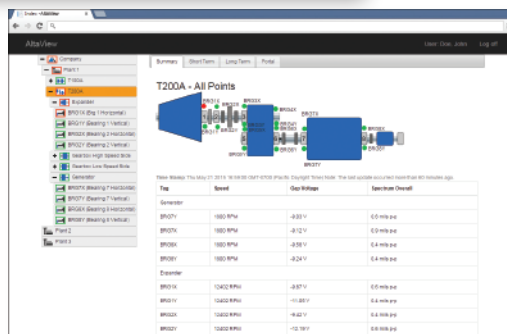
AltaView

User: Doe, John Log off

Company
Plant 1
Frame
T200A
Expander
BRG1X (Brg 1 Horizontal)
BRG1Y (Bearing 1 Vertical)
BRG2X (Bearing 2 Horizontal)
BRG2Y (Bearing 2 Vertical)
Gearbox High Speed Side
Gearbox Low Speed Side
Generator
BRG7X (Bearing 7 Horizontal)
BRG7Y (Bearing 7 Vertical)
BRG8X (Bearing 8 Horizontal)
BRG8Y (Bearing 8 Vertical)
Plant 2
Plant 3

Summary Short Term Long Term Portal

T200A - All Points

BRG1X BRG1Y BRG2X BRG2Y BRG3X BRG3Y BRG7X BRG7Y BRG8X BRG8Y

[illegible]

| Tag | Speed | Gap Voltage | Spectrum Overall |
|---|---|---|---|
| Generator | | | |
| BRG7Y | 1800 RPM | -9.83 V | 0.5 mils p-p |
| BRG7X | 1800 RPM | -9.12 V | 0.5 mils p-p |
| BRG8X | 1800 RPM | -8.58 V | 0.4 mils p-p |
| BRG8Y | 1800 RPM | -9.24 V | 0.4 mils p-p |
| Expander | | | |
| BRG1X | 12402 RPM | -8.87 V | 0.5 mils p-p |
| BRG1Y | 12402 RPM | -11.85 V | 0.4 mils p-p |
| BRG2X | 12402 RPM | -9.42 V | 0.4 mils p-p |
| BRG2Y | 12402 RPM | -10.19 V | 0.5 mils p-p |